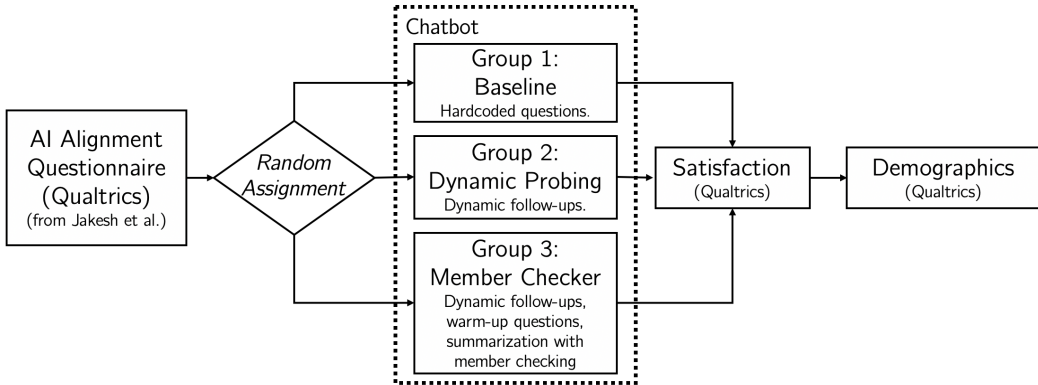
AI Alignment Questionnaire (Qualtrics) (from Jakesh et al.)

Random Assignment

Chatbot

Group 1: Baseline
Hardcoded questions.

Group 2: Dynamic Probing
Dynamic follow-ups.

Group 3: Member Checker
Dynamic follow-ups, warm-up questions, summarization with member checking

Satisfaction (Qualtrics)

Demographics (Qualtrics)